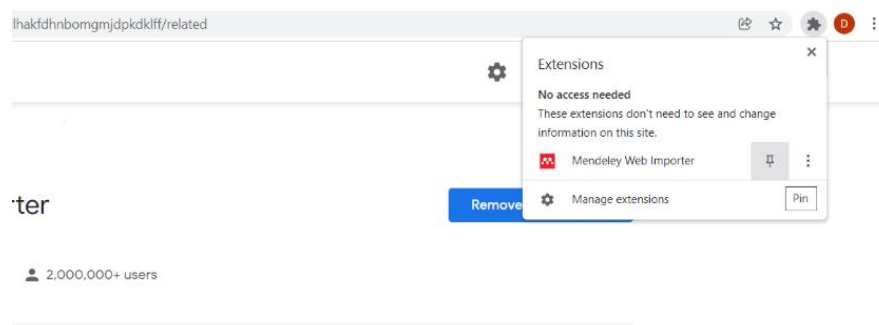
lhakfdhnbomgmjdpkdklff/related

D

Extensions

No access needed

These extensions don't need to see and change information on this site.

Mendeley Web Importer

Manage extensions

Pin

rter

Remove

2,000,000+ users